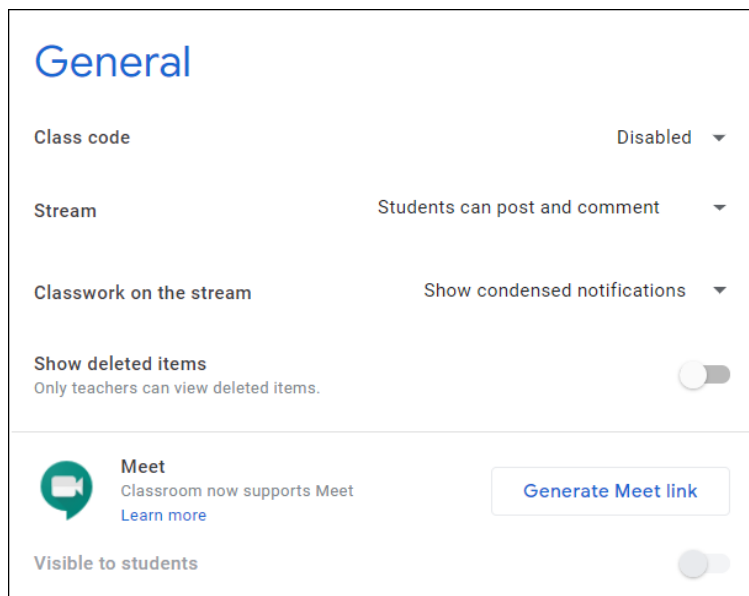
General

Class code
Disabled

Stream
Students can post and comment

Classwork on the stream
Show condensed notifications

Show deleted items
Only teachers can view deleted items.

Meet
Classroom now supports Meet
Learn more

Generate Meet link

Visible to students